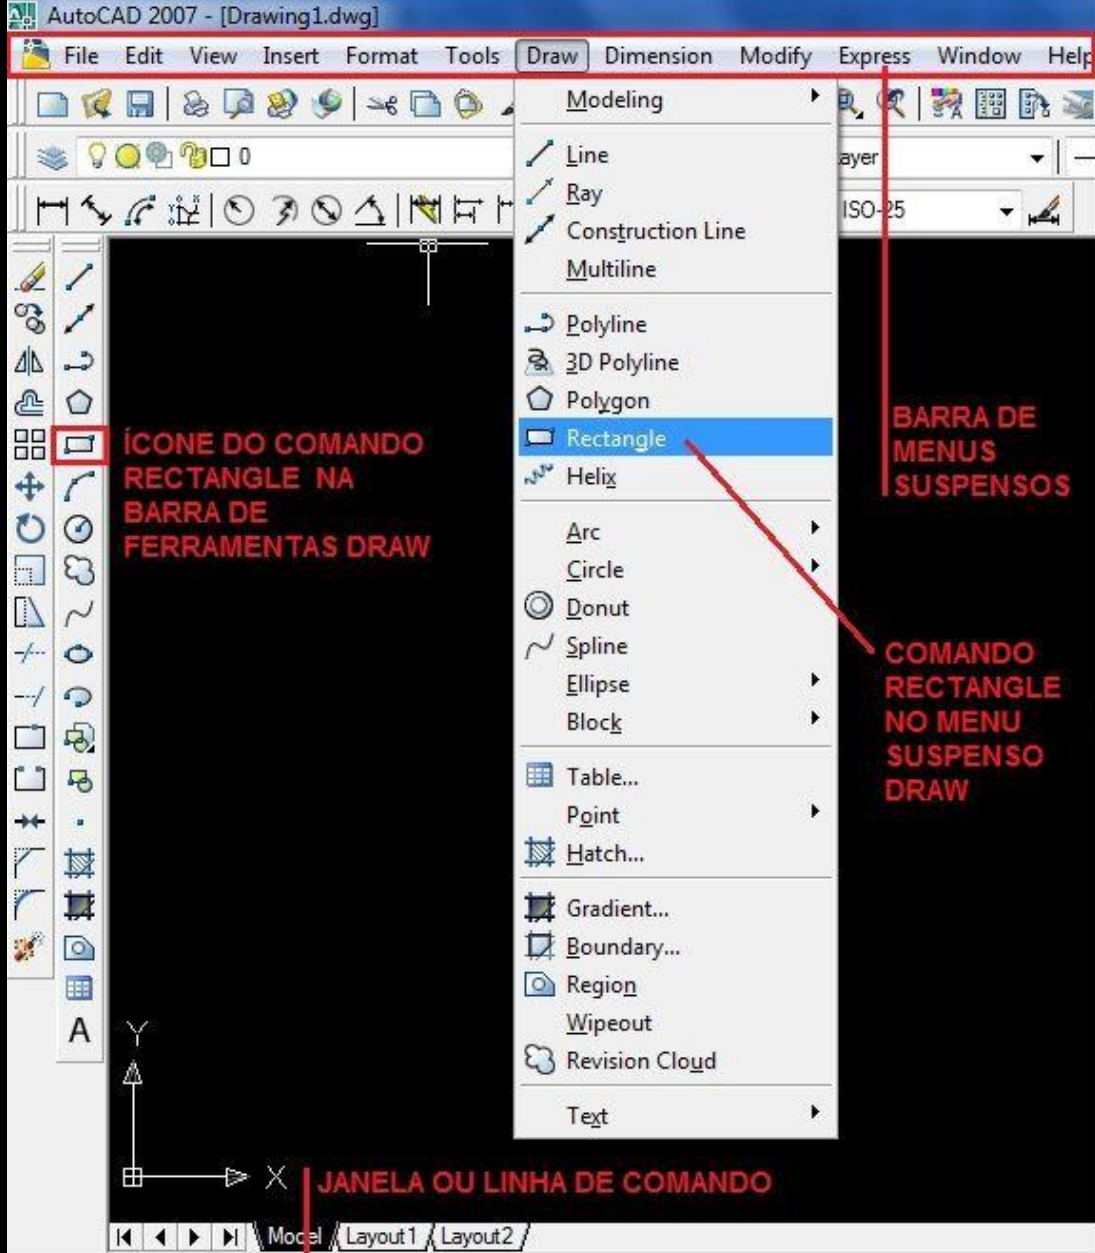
AutoCAD 2007 - [Drawing1.dwg]

File Edit View Insert Format Tools Draw Dimension Modify Express Window Help

0

ayer

ISO-25

Modeling
Line
Ray
Construction Line
Multiline
Polyline
3D Polyline
Polygon
Rectangle
Helix
Arc
Circle
Donut
Spline
Ellipse
Block
Table...
Point
Hatch...
Gradient...
Boundary...
Region
Wipeout
Revision Cloud
Text

ÍCONE DO COMANDO RECTANGLE NA BARRA DE FERRAMENTAS DRAW

BARRA DE MENUS SUSPENSOS

COMANDO RECTANGLE NO MENU SUSPENSO DRAW

A

Y

X

JANELA OU LINHA DE COMANDO

Model Layout1 Layout2